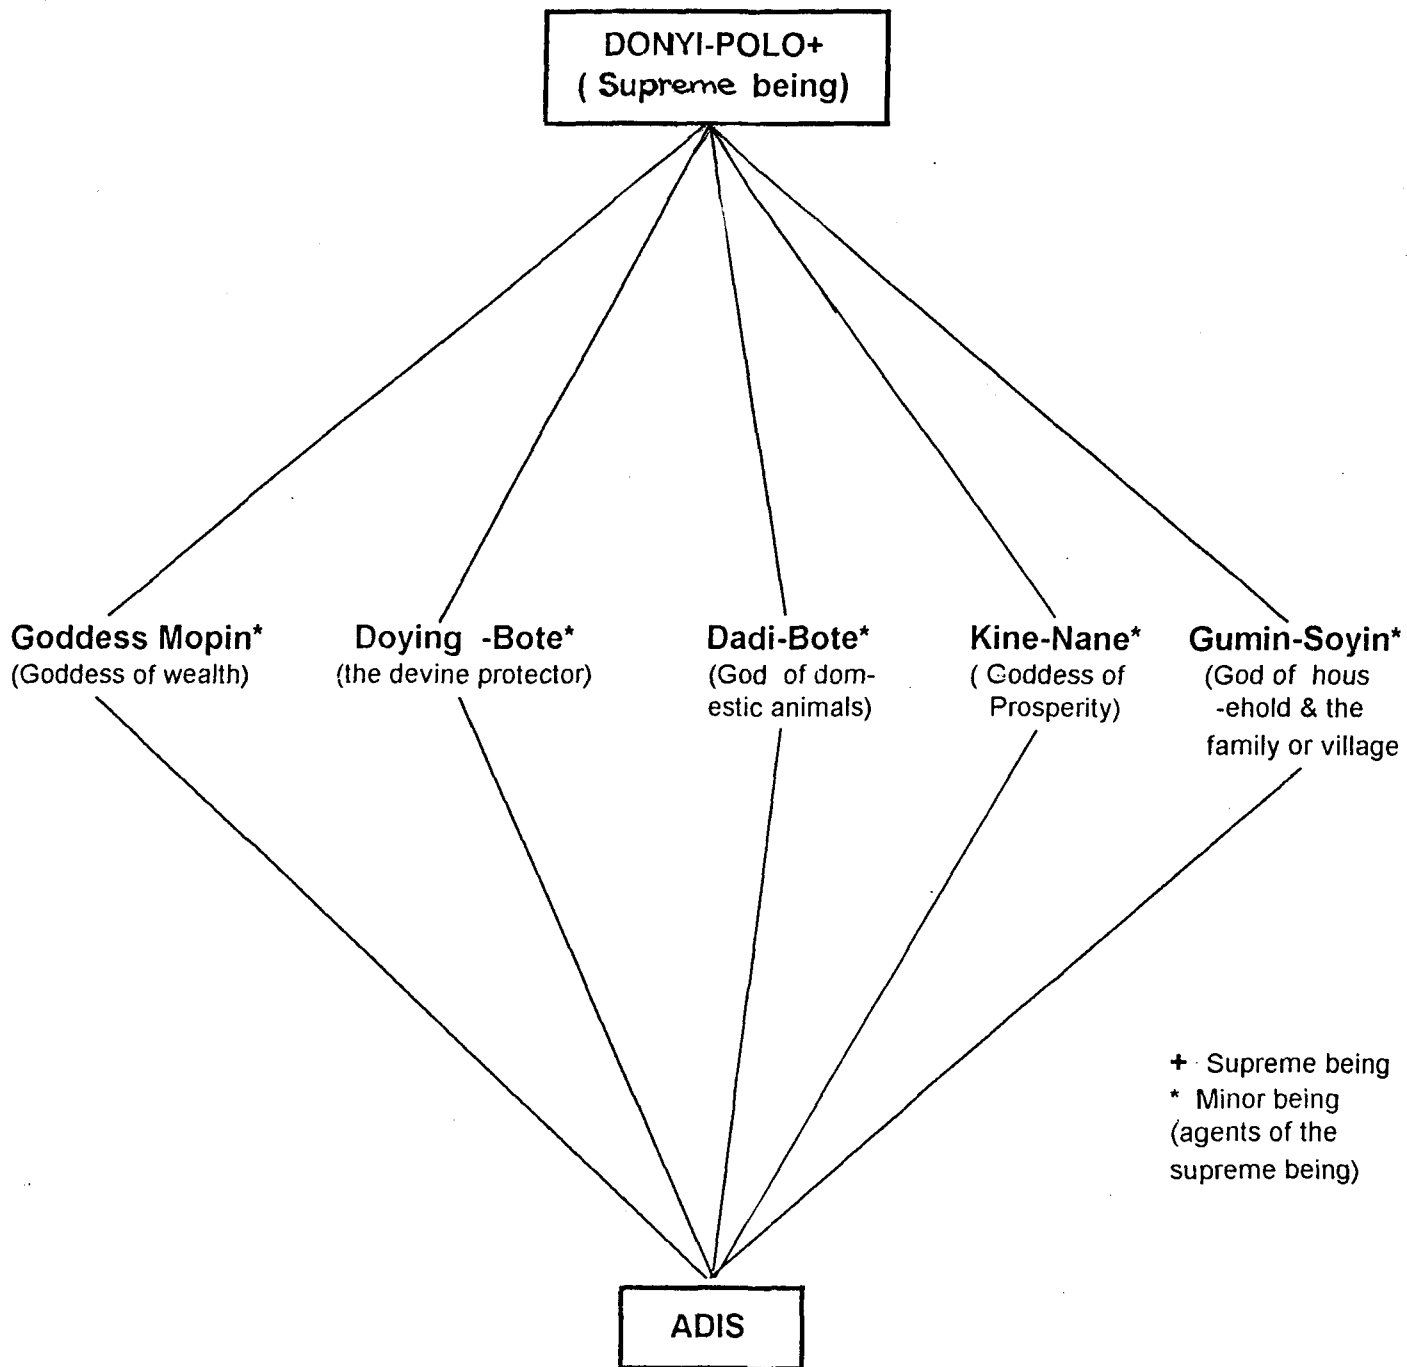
DONYI-POLO+
( Supreme being)

Goddess Mopin*
(Goddess of wealth)

Doying -Bote*
(the devine protector)

Dadi-Bote*
(God of domestic animals)

Kine-Nane*
( Goddess of Prosperity)

Gumin-Soyin*
(God of household & the family or village

+ Supreme being
* Minor being (agents of the supreme being)

ADIS